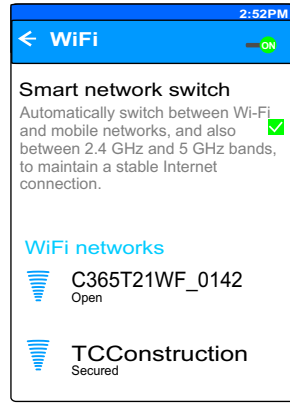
2:52PM

← WiFi ON

Smart network switch
Automatically switch between Wi-Fi and mobile networks, and also between 2.4 GHz and 5 GHz bands, to maintain a stable Internet connection.

WiFi networks

C365T21WF_0142
Open

TCConstruction
Secured